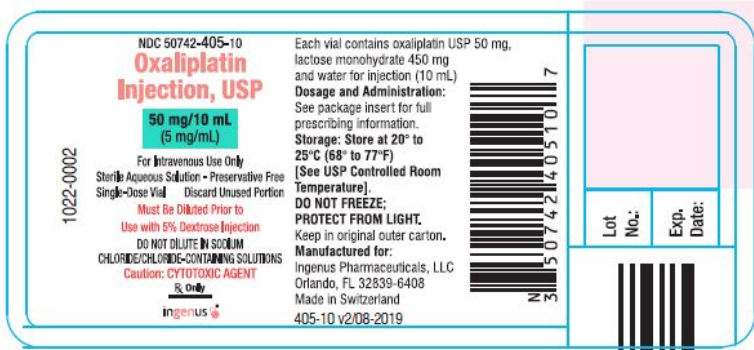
1022-0002

NDC 50742-405-10
Oxaliplatin Injection, USP
50 mg/10 mL (5 mg/mL)
For Intravenous Use Only
Sterile Aqueous Solution - Preservative Free
Single-Dose Vial Discard Unused Portion
Must Be Diluted Prior to Use with 5% Dextrose Injection
DO NOT DILUTE IN SODIUM CHLORIDE/CHLORIDE-CONTAINING SOLUTIONS
Caution: CYTOTOXIC AGENT
℞ Only
ingenus

Each vial contains oxaliplatin USP 50 mg, lactose monohydrate 450 mg and water for injection (10 mL)
Dosage and Administration: See package insert for full prescribing information.
Storage: Store at 20° to 25°C (68° to 77°F) [See USP Controlled Room Temperature].
DO NOT FREEZE; PROTECT FROM LIGHT.
Keep in original outer carton.
Manufactured for:
Ingenus Pharmaceuticals, LLC
Orlando, FL 32839-6408
Made in Switzerland
405-10 v2/08-2019

N 3 50742 40510 7

Lot No.:
Exp. Date: